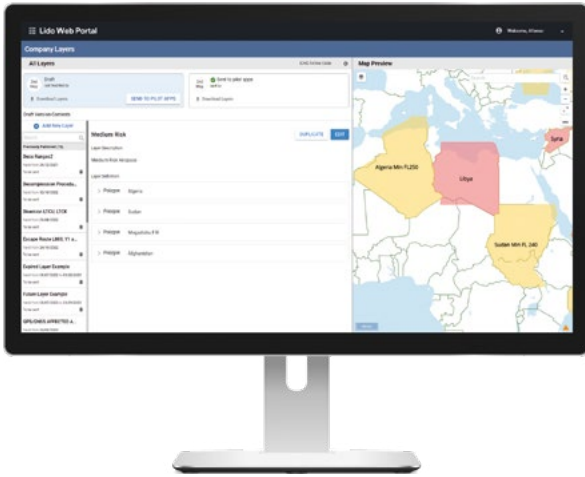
Lido Web Portal

Welcome, Alison

Company Layers

All Layers

Map Preview

Draft

Sent to pilot apps

Download Layers

SEND TO PILOT APPS

Download Layers

Draft Layers Contents

Add New Layer

Medium Risk

DUPLICATE

EDIT

Layer Description

Medium Risk Airspace

Layer Definition

Polygon Algeria

Polygon Sudan

Polygon Mogadishu FIR

Polygon Afghanistan

Zero Nanjan2

Decompression Procedu...

Shannon LTCL LTCR

Escape Route LIMS 11 a...

Expired Layer Example

Future Layer Example

EXPLOSIVES AFFECTED A...

Algeria Min FL250

Libya

Syria

Sudan Min FL 240